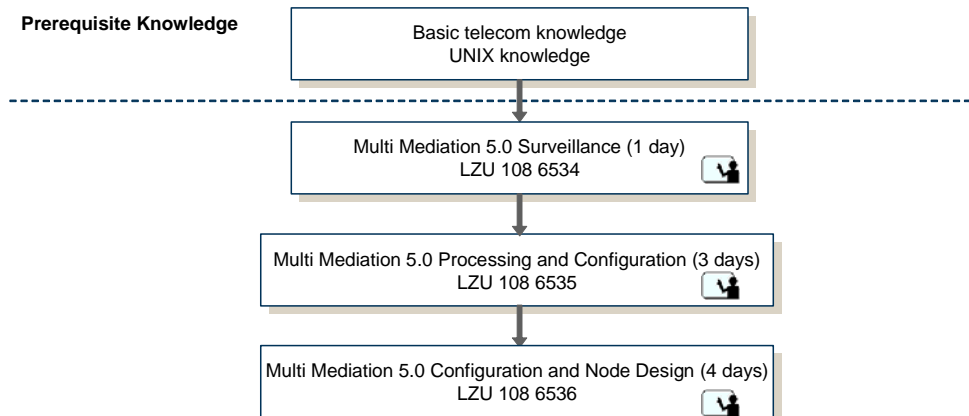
Prerequisite Knowledge

Basic telecom knowledge
UNIX knowledge

Multi Mediation 5.0 Surveillance (1 day)
LZU 108 6534

Multi Mediation 5.0 Processing and Configuration (3 days)
LZU 108 6535

Multi Mediation 5.0 Configuration and Node Design (4 days)
LZU 108 6536